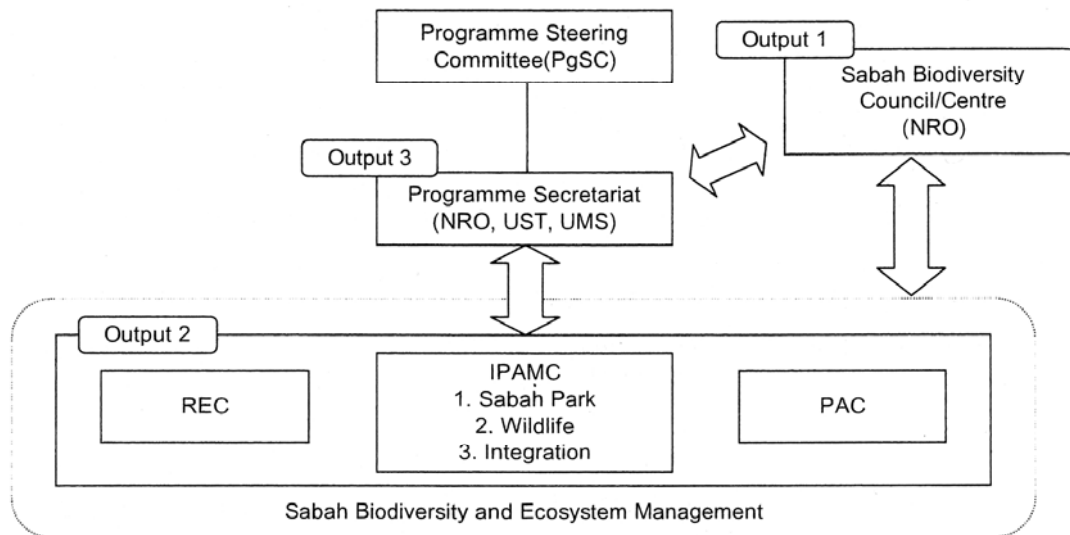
Programme Steering Committee(PgSC)

Output 1

Sabah Biodiversity Council/Centre (NRO)

Output 3

Programme Secretariat (NRO, UST, UMS)

Output 2

REC

IPAMC
1. Sabah Park
2. Wildlife
3. Integration

PAC

Sabah Biodiversity and Ecosystem Management